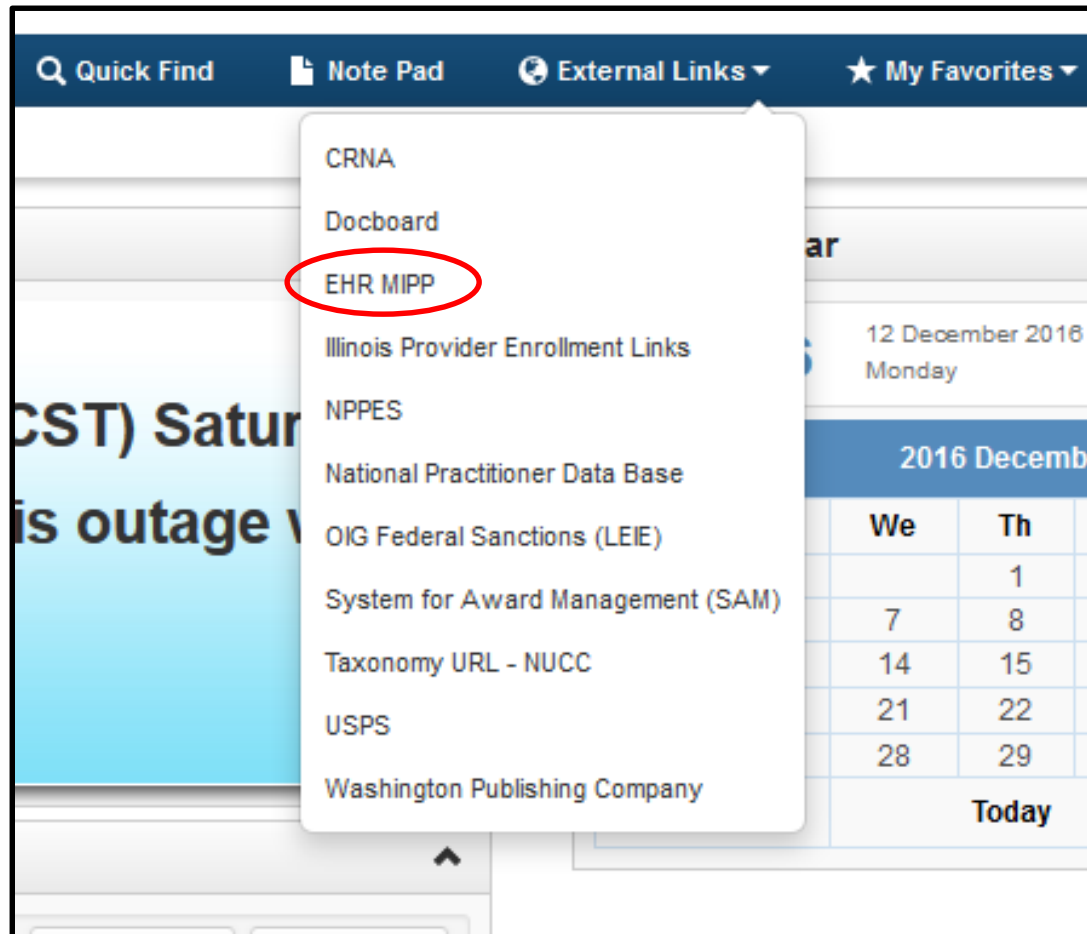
Quick Find Note Pad External Links My Favorites

CRNA
Docboard
EHR MIPP
Illinois Provider Enrollment Links
NPPES
National Practitioner Data Base
OIG Federal Sanctions (LEIE)
System for Award Management (SAM)
Taxonomy URL - NUCC
USPS
Washington Publishing Company

CST) Satur
is outage v

ar

12 December 2016
Monday

2016 Decemb

| We | Th |
|---|---|
| | 1 |
| 7 | 8 |
| 14 | 15 |
| 21 | 22 |
| 28 | 29 |

Today